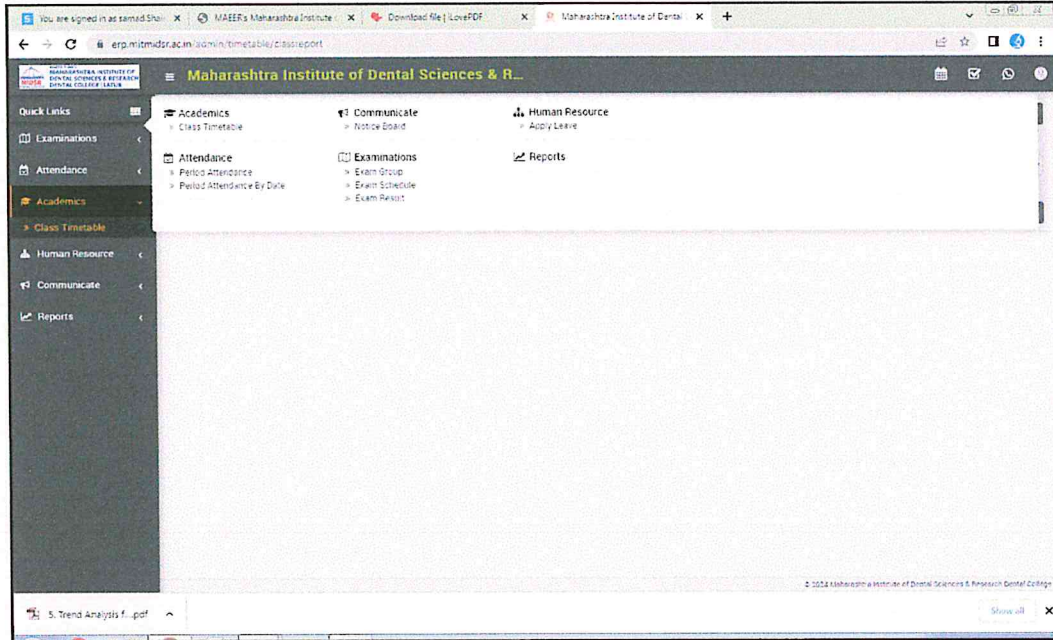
You are signed in as samad.Shai × MAEER's Maharashtra Institute × Download file | iLovePDF × Maharashtra Institute of Dental × +

erp.mitmidsr.ac.in/admin/timetable/classreport

MAHARASHTRA INSTITUTE OF DENTAL SCIENCES & RESEARCH DENTAL COLLEGE LATUR

Maharashtra Institute of Dental Sciences & R...

Quick Links

Examinations

Attendance

Academics

» Class Timetable

Human Resource

Communicate

Reports

Academics
» Class Timetable

Communicate
» Notice Board

Human Resource
» Apply Leave

Attendance
» Period Attendance
» Period Attendance By Date

Examinations
» Exam Group
» Exam Schedule
» Exam Result

Reports

© 2024 Maharashtra Institute of Dental Sciences & Research Dental College

5. Trend Analysis f....pdf

Show all